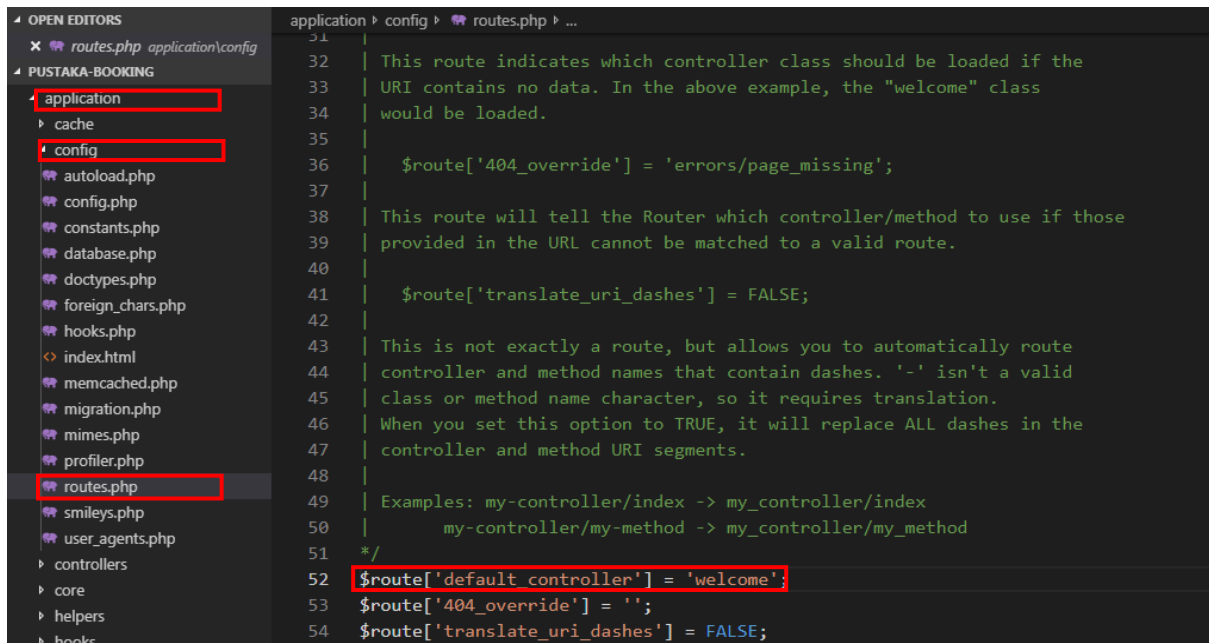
OPEN EDITORS
× routes.php application\config
PUSTAKA-BOOKING
application
cache
config
autoload.php
config.php
constants.php
database.php
doctypes.php
foreign_chars.php
hooks.php
index.html
memcached.php
migration.php
mimes.php
profiler.php
routes.php
smileys.php
user_agents.php
controllers
core
helpers
hooks

application ▸ config ▸ routes.php ▸ ...

31 |
32 | This route indicates which controller class should be loaded if the
33 | URI contains no data. In the above example, the "welcome" class
34 | would be loaded.
35 |
36 |   $route['404_override'] = 'errors/page_missing';
37 |
38 | This route will tell the Router which controller/method to use if those
39 | provided in the URL cannot be matched to a valid route.
40 |
41 |   $route['translate_uri_dashes'] = FALSE;
42 |
43 | This is not exactly a route, but allows you to automatically route
44 | controller and method names that contain dashes. '-' isn't a valid
45 | class or method name character, so it requires translation.
46 | When you set this option to TRUE, it will replace ALL dashes in the
47 | controller and method URI segments.
48 |
49 | Examples: my-controller/index -> my_controller/index
50 |       my-controller/my-method -> my_controller/my_method
51 */
52 $route['default_controller'] = 'welcome';
53 $route['404_override'] = '';
54 $route['translate_uri_dashes'] = FALSE;